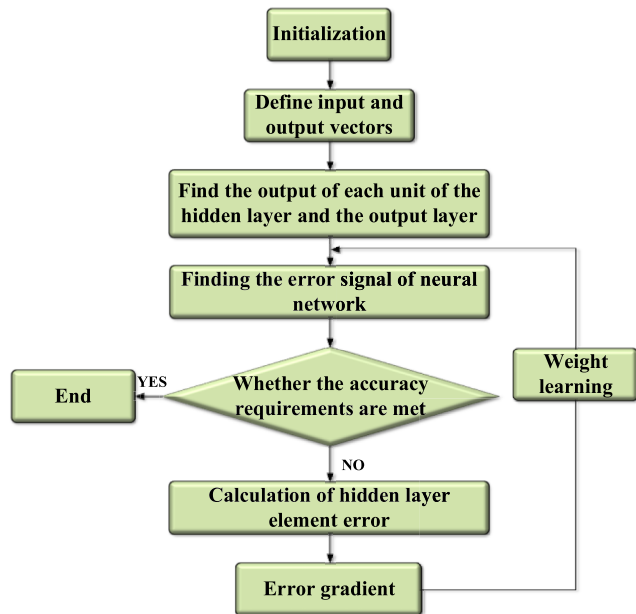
Initialization

Define input and output vectors

Find the output of each unit of the hidden layer and the output layer

Finding the error signal of neural network

Whether the accuracy requirements are met

YES

End

NO

Calculation of hidden layer element error

Error gradient

Weight learning